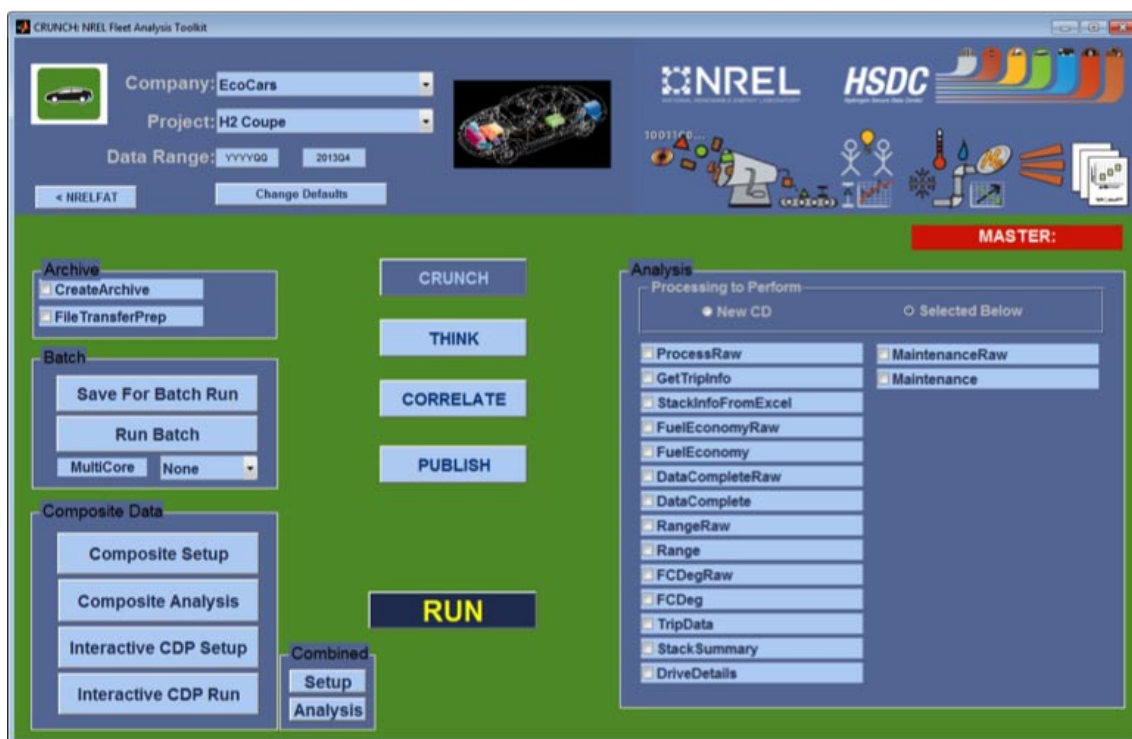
CRUNCH: NREL Fleet Analysis Toolkit

Company: EcoCars
Project: H2 Coupe
Data Range: YYYYQQ 2013Q4
< NRELFAT
Change Defaults

NREL
NATIONAL RENEWABLE ENERGY LABORATORY
HSDC
Hydrogen Secure Data Center
100110...

MASTER:

Archive
CreateArchive
FileTransferPrep

Batch
Save For Batch Run
Run Batch
MultiCore None

Composite Data
Composite Setup
Composite Analysis
Interactive CDP Setup
Interactive CDP Run

Combined
Setup
Analysis

CRUNCH
THINK
CORRELATE
PUBLISH
RUN

Analysis
Processing to Perform
New CD
Selected Below
ProcessRaw
GetTripInfo
StackInfoFromExcel
FuelEconomyRaw
FuelEconomy
DataCompleteRaw
DataComplete
RangeRaw
Range
FCDegRaw
FCDeg
TripData
StackSummary
DriveDetails
MaintenanceRaw
Maintenance